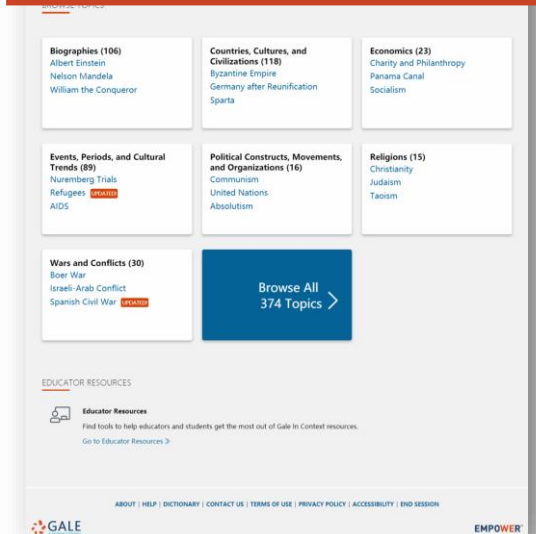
BROWSE TOPICS

Biographies (106)
Albert Einstein
Nelson Mandela
William the Conqueror

Countries, Cultures, and Civilizations (118)
Byzantine Empire
Germany after Reunification
Sparta

Economics (23)
Charity and Philanthropy
Panama Canal
Socialism

Events, Periods, and Cultural Trends (89)
Nuremberg Trials
Refugees UPDATED
AIDS

Political Constructs, Movements, and Organizations (16)
Communism
United Nations
Absolutism

Religions (15)
Christianity
Judaism
Taoism

Wars and Conflicts (30)
Boer War
Israeli-Arab Conflict
Spanish Civil War UPDATED

Browse All 374 Topics >

EDUCATOR RESOURCES

Educator Resources
Find tools to help educators and students get the most out of Gale In Context resources.
Go to Educator Resources >

ABOUT | HELP | DICTIONARY | CONTACT US | TERMS OF USE | PRIVACY POLICY | ACCESSIBILITY | END SESSION

GALE

EMPOWER